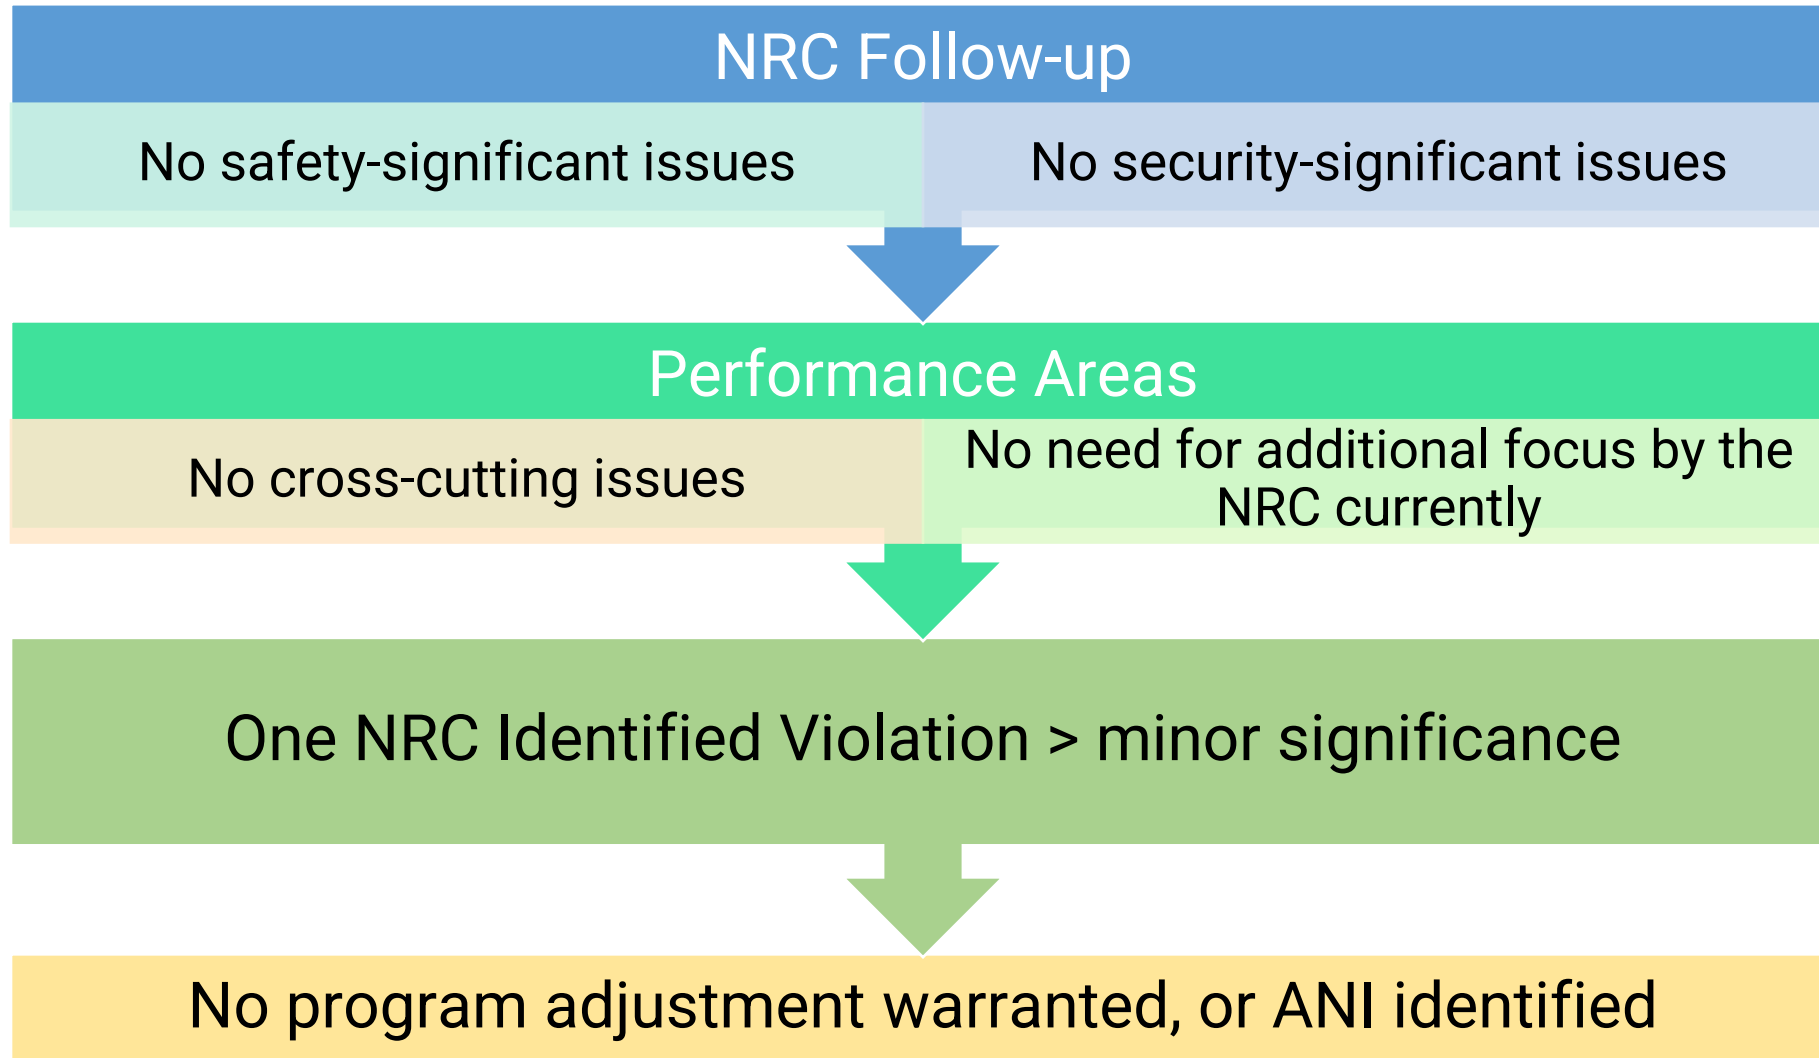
NRC Follow-up

No safety-significant issues

No security-significant issues

Performance Areas

No cross-cutting issues

No need for additional focus by the NRC currently

One NRC Identified Violation > minor significance

No program adjustment warranted, or ANI identified